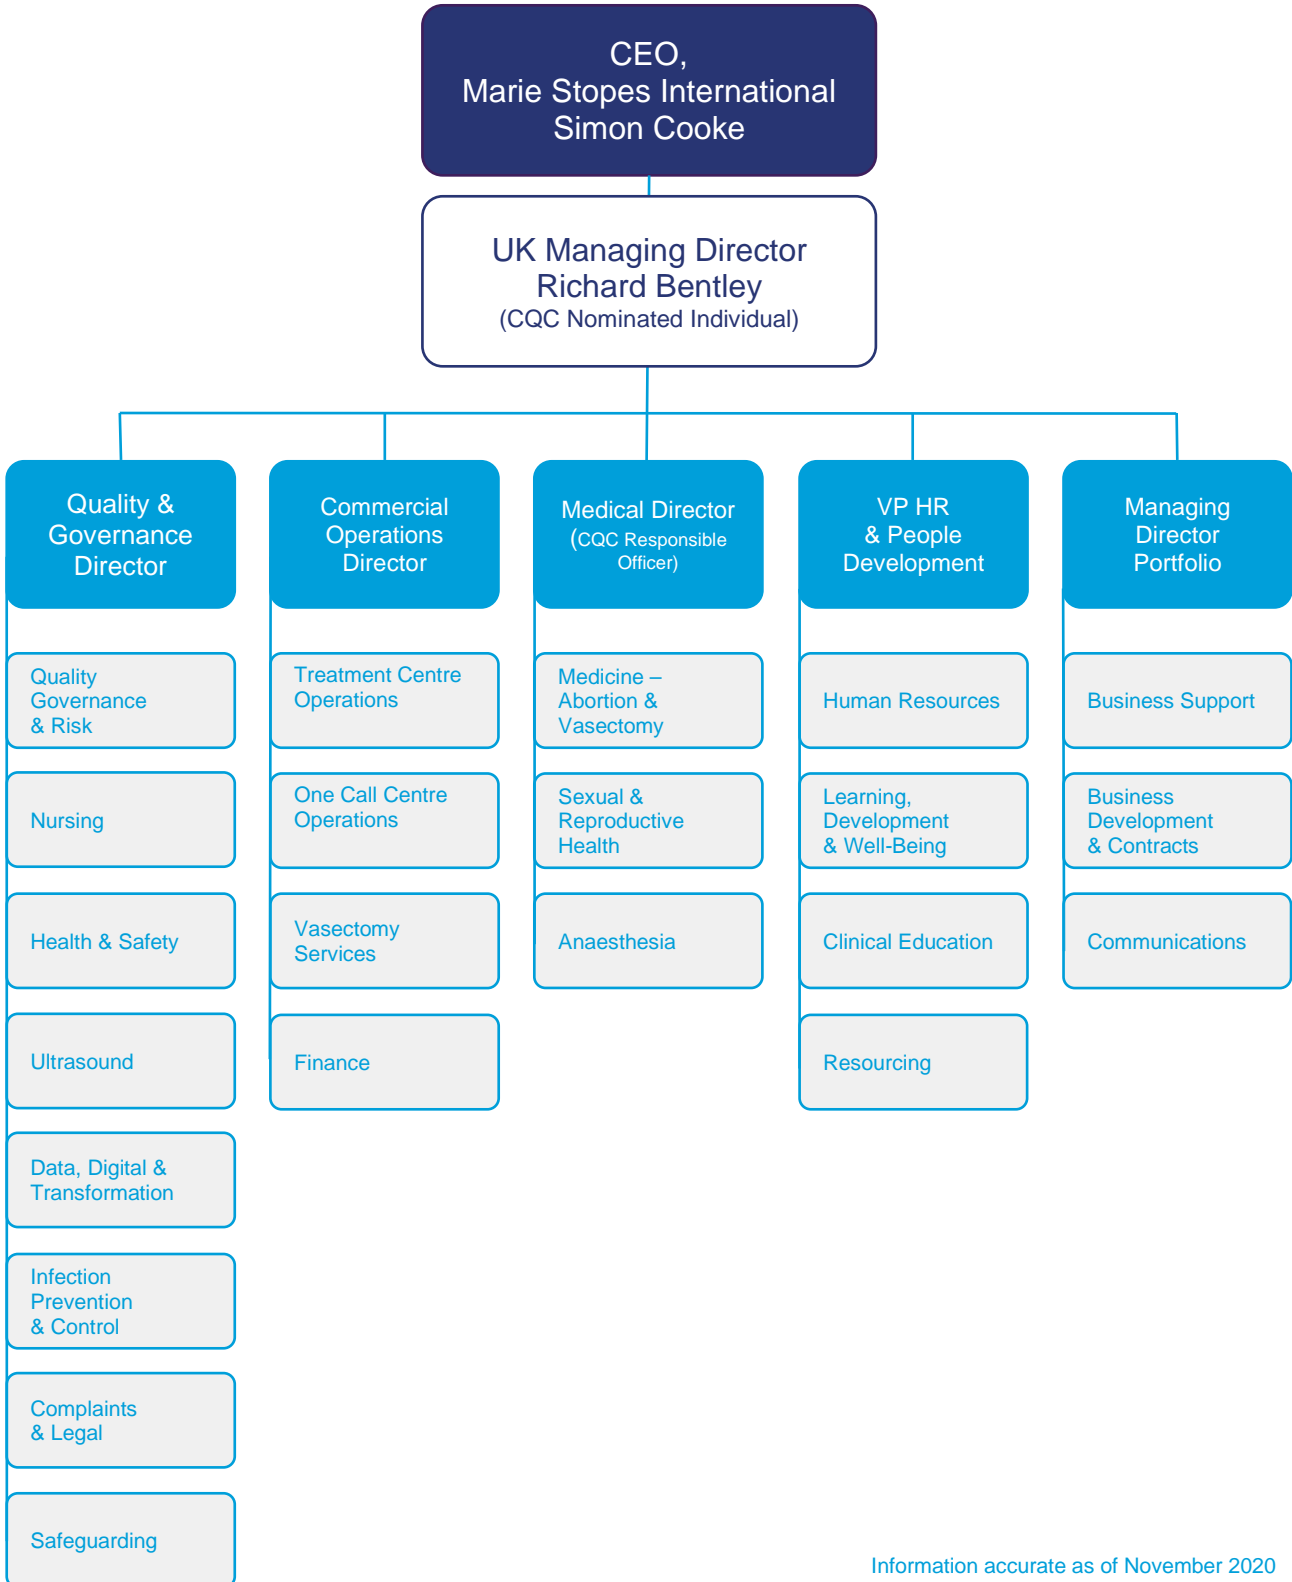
CEO,
Marie Stopes International
Simon Cooke

UK Managing Director
Richard Bentley
(CQC Nominated Individual)

Quality & Governance Director

Quality Governance & Risk

Nursing

Health & Safety

Ultrasound

Data, Digital & Transformation

Infection Prevention & Control

Complaints & Legal

Safeguarding

Commercial Operations Director

Treatment Centre Operations

One Call Centre Operations

Vasectomy Services

Finance

Medical Director
(CQC Responsible Officer)

Medicine – Abortion & Vasectomy

Sexual & Reproductive Health

Anaesthesia

VP HR & People Development

Human Resources

Learning, Development & Well-Being

Clinical Education

Resourcing

Managing Director Portfolio

Business Support

Business Development & Contracts

Communications

Information accurate as of November 2020